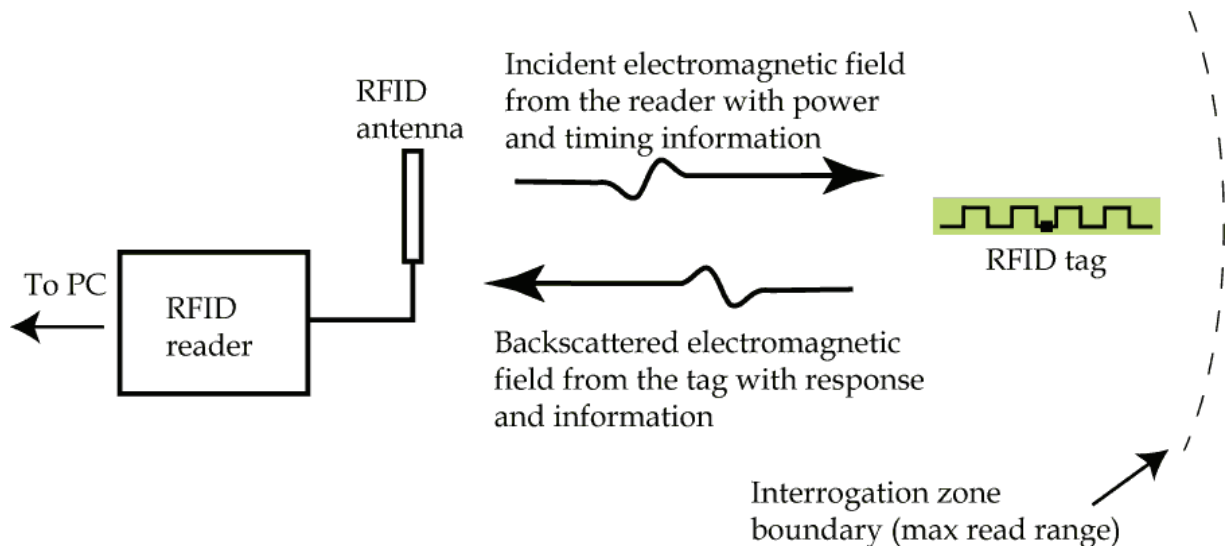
RFID antenna

Incident electromagnetic field from the reader with power and timing information

RFID tag

To PC

RFID reader

Backscattered electromagnetic field from the tag with response and information

Interrogation zone boundary (max read range)